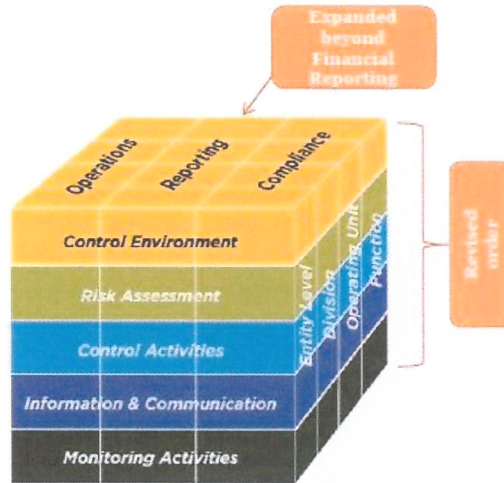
Expanded beyond Financial Reporting

Operations
Reporting
Compliance

Control Environment
Risk Assessment
Control Activities
Information & Communication
Monitoring Activities

Entity Level
Division
Operating Unit
Function

Revised order